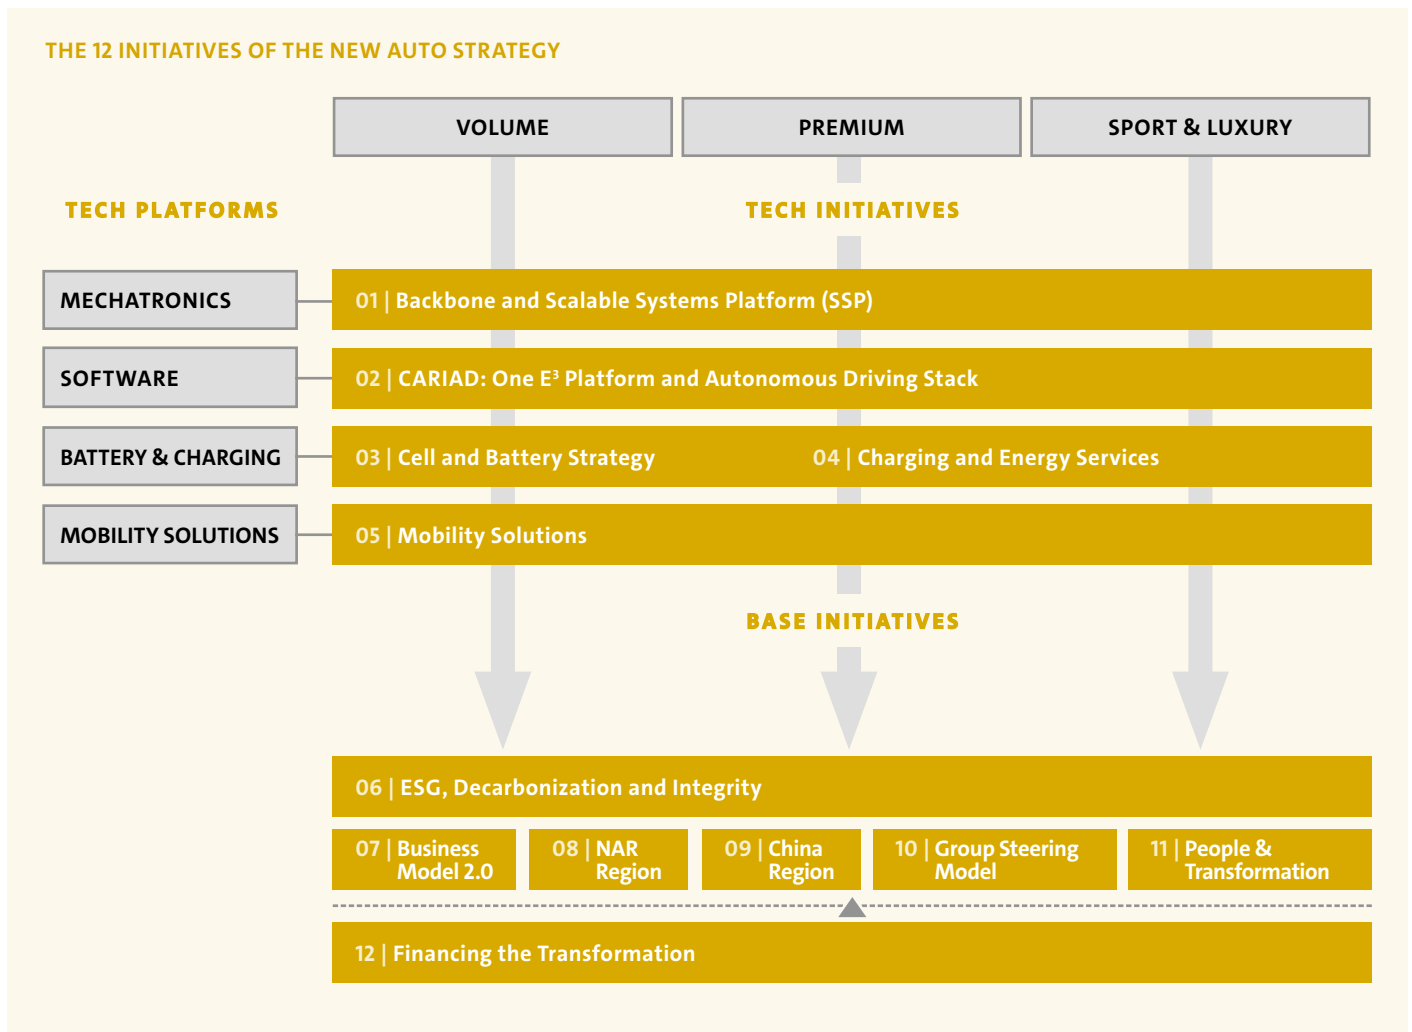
THE 12 INITIATIVES OF THE NEW AUTO STRATEGY

| VOLUME | PREMIUM | SPORT & LUXURY |
|---|---|---|

TECH PLATFORMS

TECH INITIATIVES

MECHATRONICS — 01 | Backbone and Scalable Systems Platform (SSP)

SOFTWARE — 02 | CARIAD: One E³ Platform and Autonomous Driving Stack

BATTERY & CHARGING — 03 | Cell and Battery Strategy — 04 | Charging and Energy Services

MOBILITY SOLUTIONS — 05 | Mobility Solutions

BASE INITIATIVES

06 | ESG, Decarbonization and Integrity

07 | Business Model 2.0

08 | NAR Region

09 | China Region

10 | Group Steering Model

11 | People & Transformation

12 | Financing the Transformation